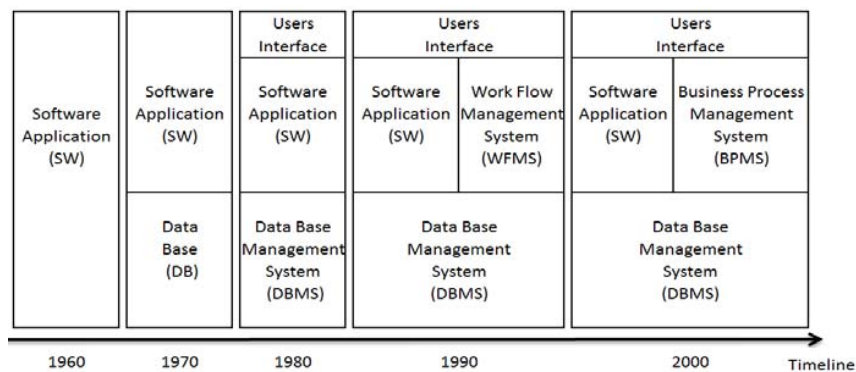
Software Application (SW)

Software Application (SW)

Data Base (DB)

Users Interface

Software Application (SW)

Data Base Management System (DBMS)

Users Interface

Software Application (SW)

Work Flow Management System (WFMS)

Data Base Management System (DBMS)

Users Interface

Software Application (SW)

Business Process Management System (BPMS)

Data Base Management System (DBMS)

1960 1970 1980 1990 2000 Timeline